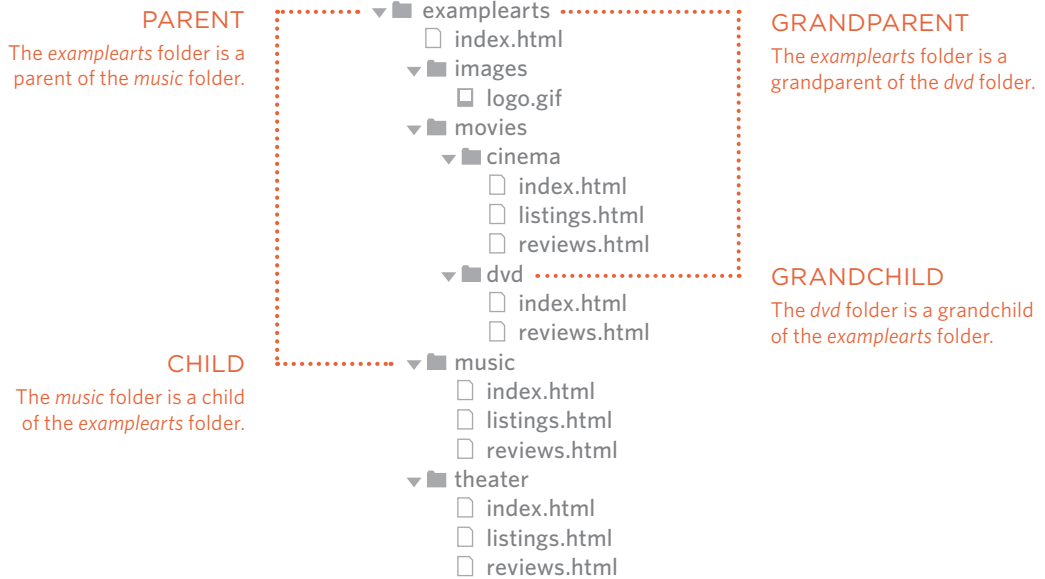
PARENT

The *examplearts* folder is a parent of the *music* folder.

examplearts
index.html
images
logo.gif
movies
cinema
index.html
listings.html
reviews.html
dvd
index.html
reviews.html
music
index.html
listings.html
reviews.html
theater
index.html
listings.html
reviews.html

GRANDPARENT

The *examplearts* folder is a grandparent of the *dvd* folder.

GRANDCHILD

The *dvd* folder is a grandchild of the *examplearts* folder.

CHILD

The *music* folder is a child of the *examplearts* folder.